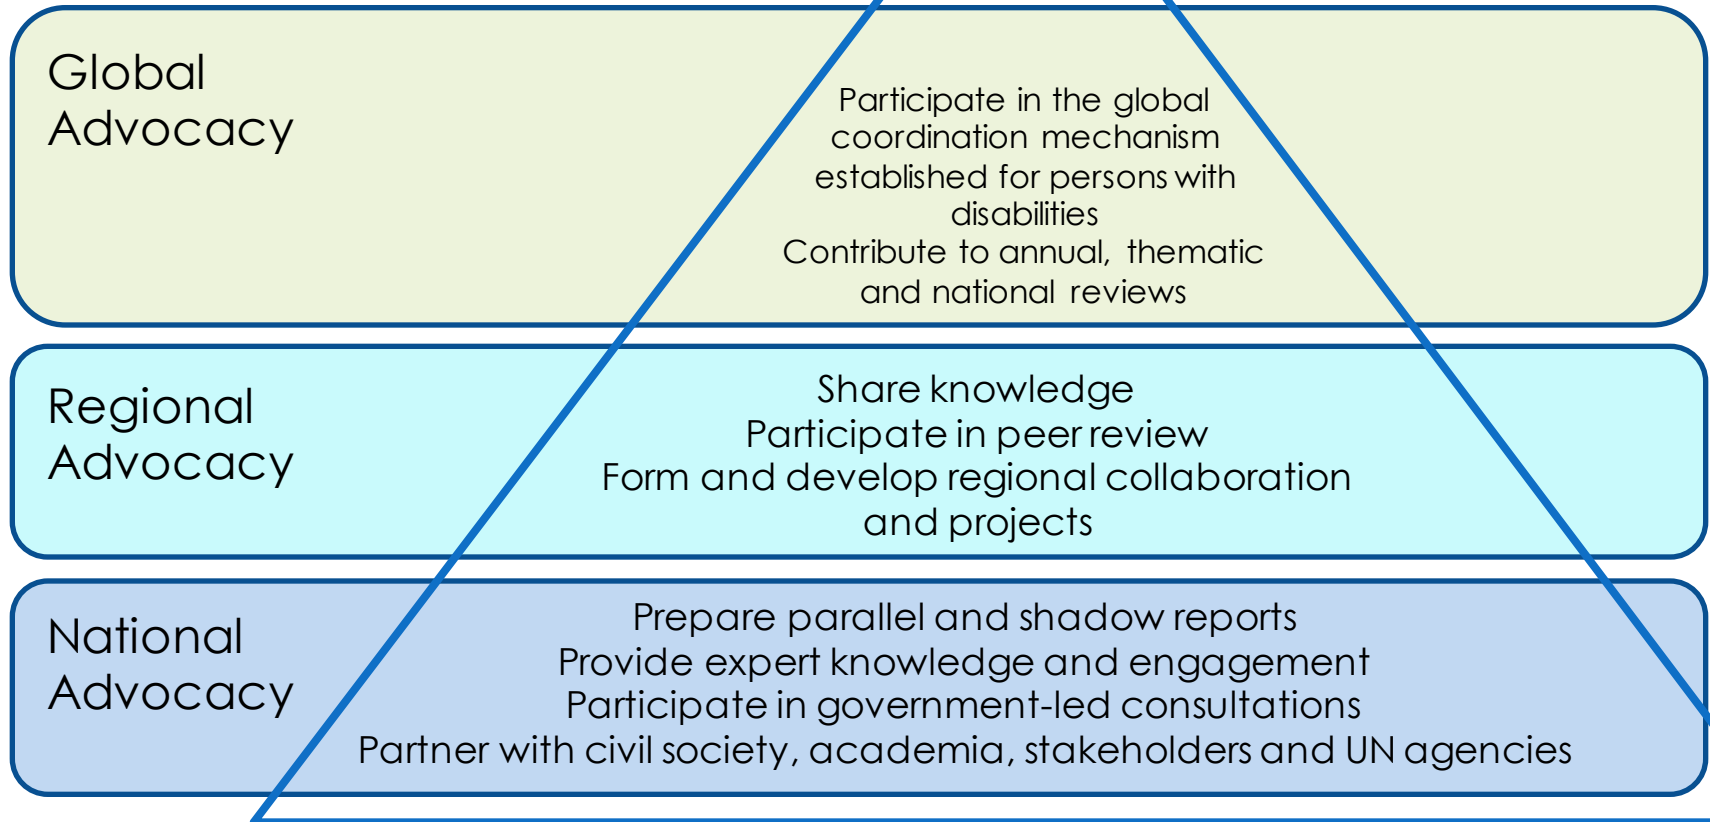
Global Advocacy

Participate in the global coordination mechanism established for persons with disabilities
Contribute to annual, thematic and national reviews

Regional Advocacy

Share knowledge
Participate in peer review
Form and develop regional collaboration and projects

National Advocacy

Prepare parallel and shadow reports
Provide expert knowledge and engagement
Participate in government-led consultations
Partner with civil society, academia, stakeholders and UN agencies